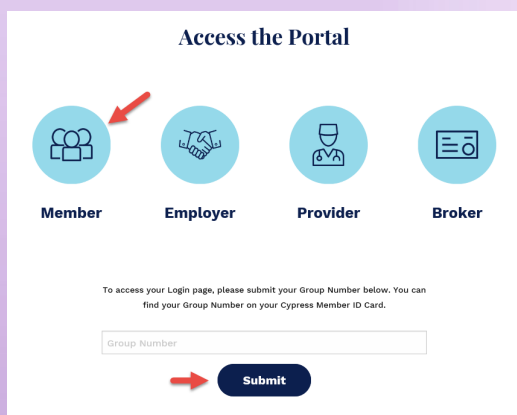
Access the Portal

Member

Employer

Provider

Broker

To access your Login page, please submit your Group Number below. You can find your Group Number on your Cypress Member ID Card.

Group Number

Submit